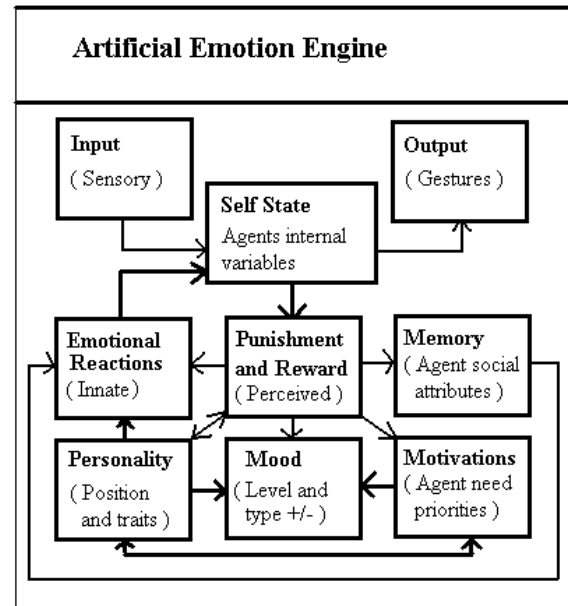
Artificial Emotion Engine

Input
( Sensory )

Output
( Gestures )

Self State
Agents internal variables

Emotional Reactions
( Innate )

Punishment and Reward
( Perceived )

Memory
( Agent social attributes )

Personality
( Position and traits )

Mood
( Level and type +/- )

Motivations
( Agent need priorities )